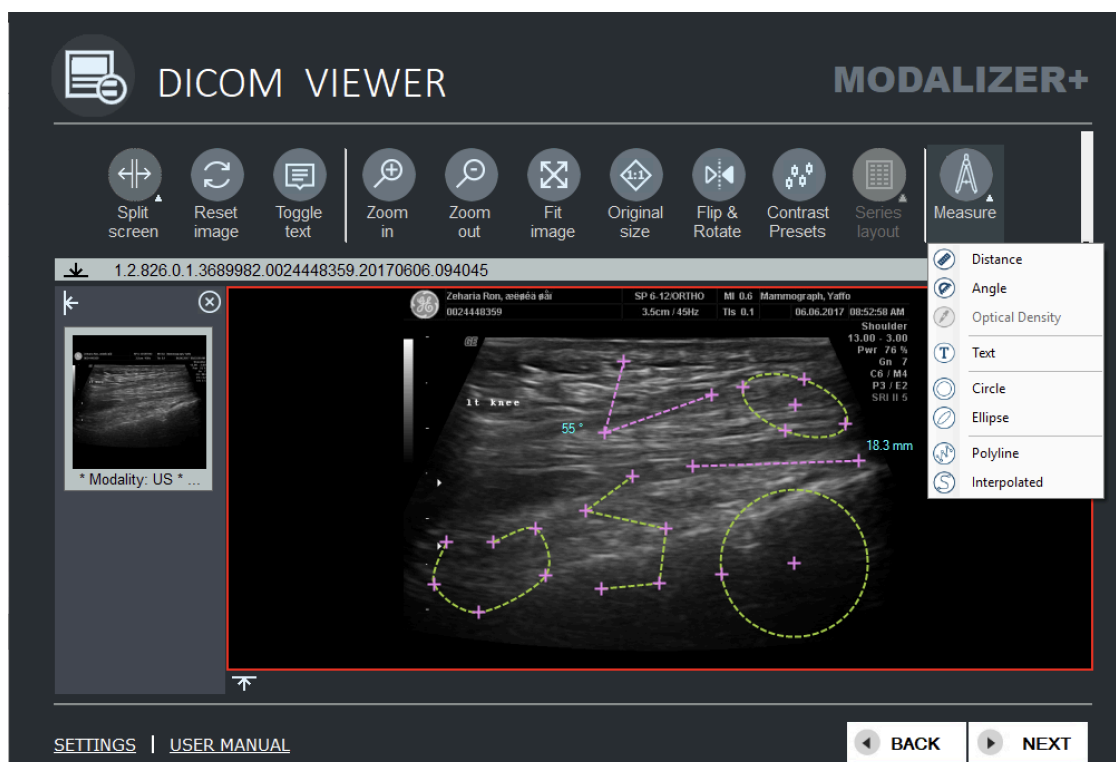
DICOM VIEWER

MODALIZER+

Split screen

Reset image

Toggle text

Zoom in

Zoom out

Fit image

Original size

Flip & Rotate

Contrast Presets

Series layout

Measure

1.2.826.0.1.3689982.0024448359.20170606.094045

* Modality: US * ...

Zeharia Ron, æèøéà øåì
0024448359

SP 6-12/ORTHO
3.5cm / 45Hz

MI 0.6
TIs 0.1

Mammograph, Yaffo
06.06.2017 08:52:58 AM

Shoulder
13.00 - 3.00
Pwr 76 %
Gn 7
C6 / M4
P3 / E2
SRI II 5

lt knee

55 °

18.3 mm

Distance

Angle

Optical Density

Text

Circle

Ellipse

Polyline

Interpolated

SETTINGS | USER MANUAL

BACK

NEXT